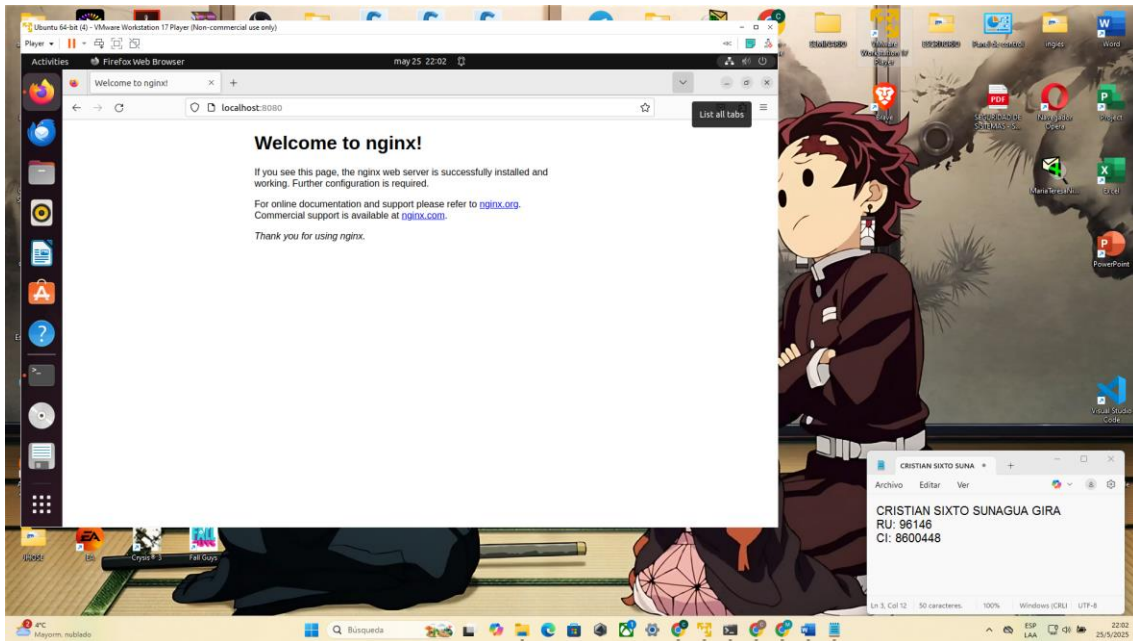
Ubuntu 64-bit (4) - VMware Workstation 17 Player (Non-commercial use only)

Player ▾

Activities   Firefox Web Browser   may 25 22:02

Welcome to nginx!

localhost:8080

List all tabs

Welcome to nginx!

If you see this page, the nginx web server is successfully installed and working. Further configuration is required.

For online documentation and support please refer to nginx.org. Commercial support is available at nginx.com.

Thank you for using nginx.

Word
PowerPoint
Excel
Project
Visual Studio Code
Brave
MariaTeresaNi...
Navegador Opera
Panel de control
Ingles
Fall Guys
Crysis® 3
EA

CRISTIAN SIXTO SUNA
Archivo   Editar   Ver

CRISTIAN SIXTO SUNAGUA GIRA
RU: 96146
CI: 8600448

Ln 3, Col 12   50 caracteres.   100%   Windows (CRLF)   UTF-8

4°C
Mayorm. nublado

Búsqueda

ESP
LAA

22:02
25/5/2025